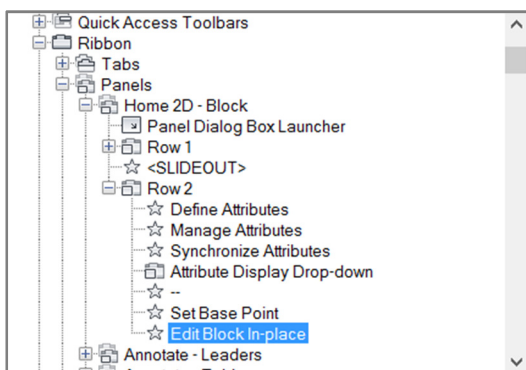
Quick Access Toolbars
Ribbon
Tabs
Panels
Home 2D - Block
Panel Dialog Box Launcher
Row 1
<SLIDEOUT>
Row 2
Define Attributes
Manage Attributes
Synchronize Attributes
Attribute Display Drop-down
--
Set Base Point
Edit Block In-place
Annotate - Leaders